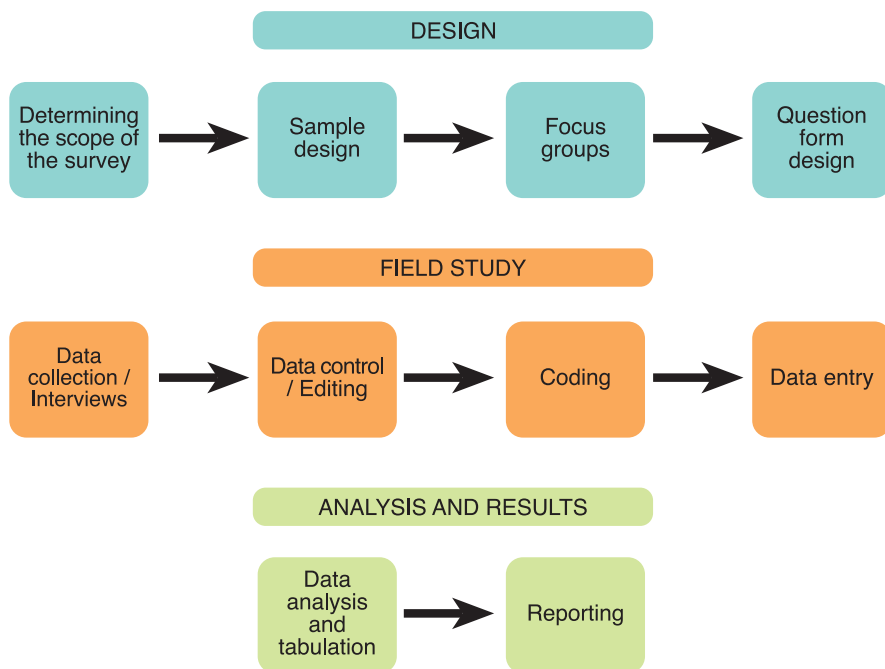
DESIGN

Determining the scope of the survey

Sample design

Focus groups

Question form design

FIELD STUDY

Data collection / Interviews

Data control / Editing

Coding

Data entry

ANALYSIS AND RESULTS

Data analysis and tabulation

Reporting